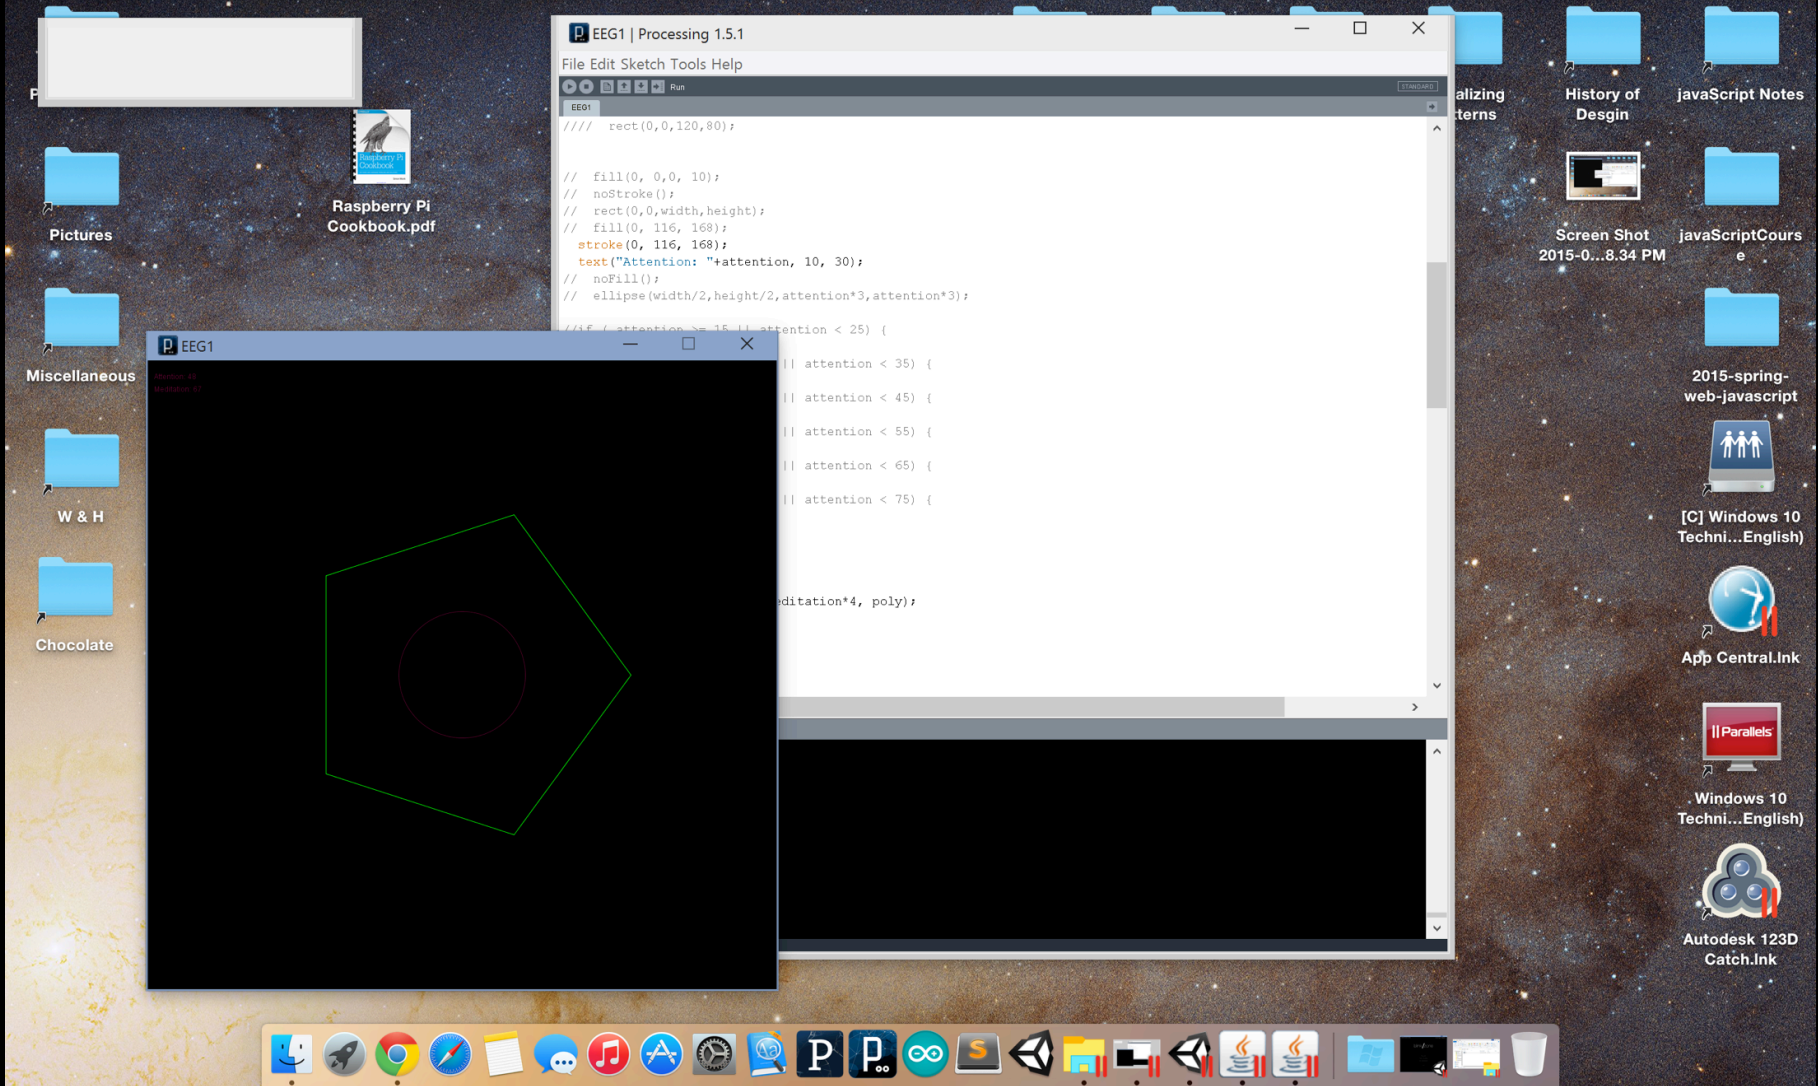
P

Pictures

Miscellaneous

W & H

Chocolate

Raspberry Pi Cookbook.pdf

EEG1 | Processing 1.5.1

File Edit Sketch Tools Help

Run

STANDARD

EEG1

//// rect(0,0,120,80);

// fill(0, 0,0, 10);
// noStroke();
// rect(0,0,width,height);
// fill(0, 116, 168);
stroke(0, 116, 168);
text("Attention: "+attention, 10, 30);
// noFill();
// ellipse(width/2,height/2,attention*3,attention*3);

//if ( attention >= 15 || attention < 25) {

|| attention < 35) {

|| attention < 45) {

|| attention < 55) {

|| attention < 65) {

|| attention < 75) {

editation*4, poly);

EEG1

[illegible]
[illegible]

alizing
terns

History of Desgin

javaScript Notes

Screen Shot 2015-0...8.34 PM

javaScriptCourse

2015-spring-web-javascript

[C] Windows 10 Techni...English)

App Central.lnk

Windows 10 Techni...English)

Autodesk 123D Catch.lnk